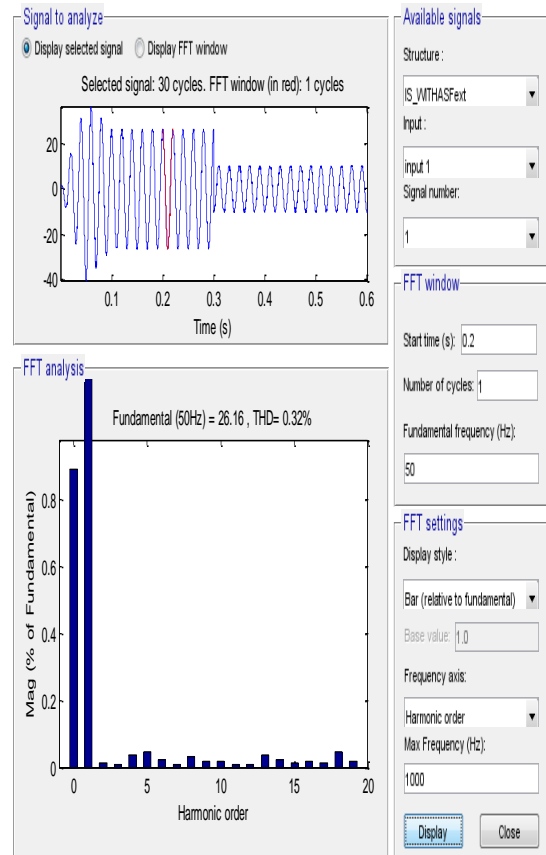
Signal to analyze

Display selected signal
Display FFT window

Selected signal: 30 cycles. FFT window (in red): 1 cycles

20
0
-20
-40
0.1 0.2 0.3 0.4 0.5 0.6
Time (s)

FFT analysis

Fundamental (50Hz) = 26.16 , THD= 0.32%

0.8
0.6
0.4
0.2
0
Mag (% of Fundamental)
0 5 10 15 20
Harmonic order

Available signals

Structure :
IS_WITHASFext

Input :
input 1

Signal number:
1

FFT window

Start time (s): 0.2

Number of cycles: 1

Fundamental frequency (Hz):
50

FFT settings

Display style :
Bar (relative to fundamental)

Base value: 1.0

Frequency axis:
Harmonic order

Max Frequency (Hz):
1000

Display
Close